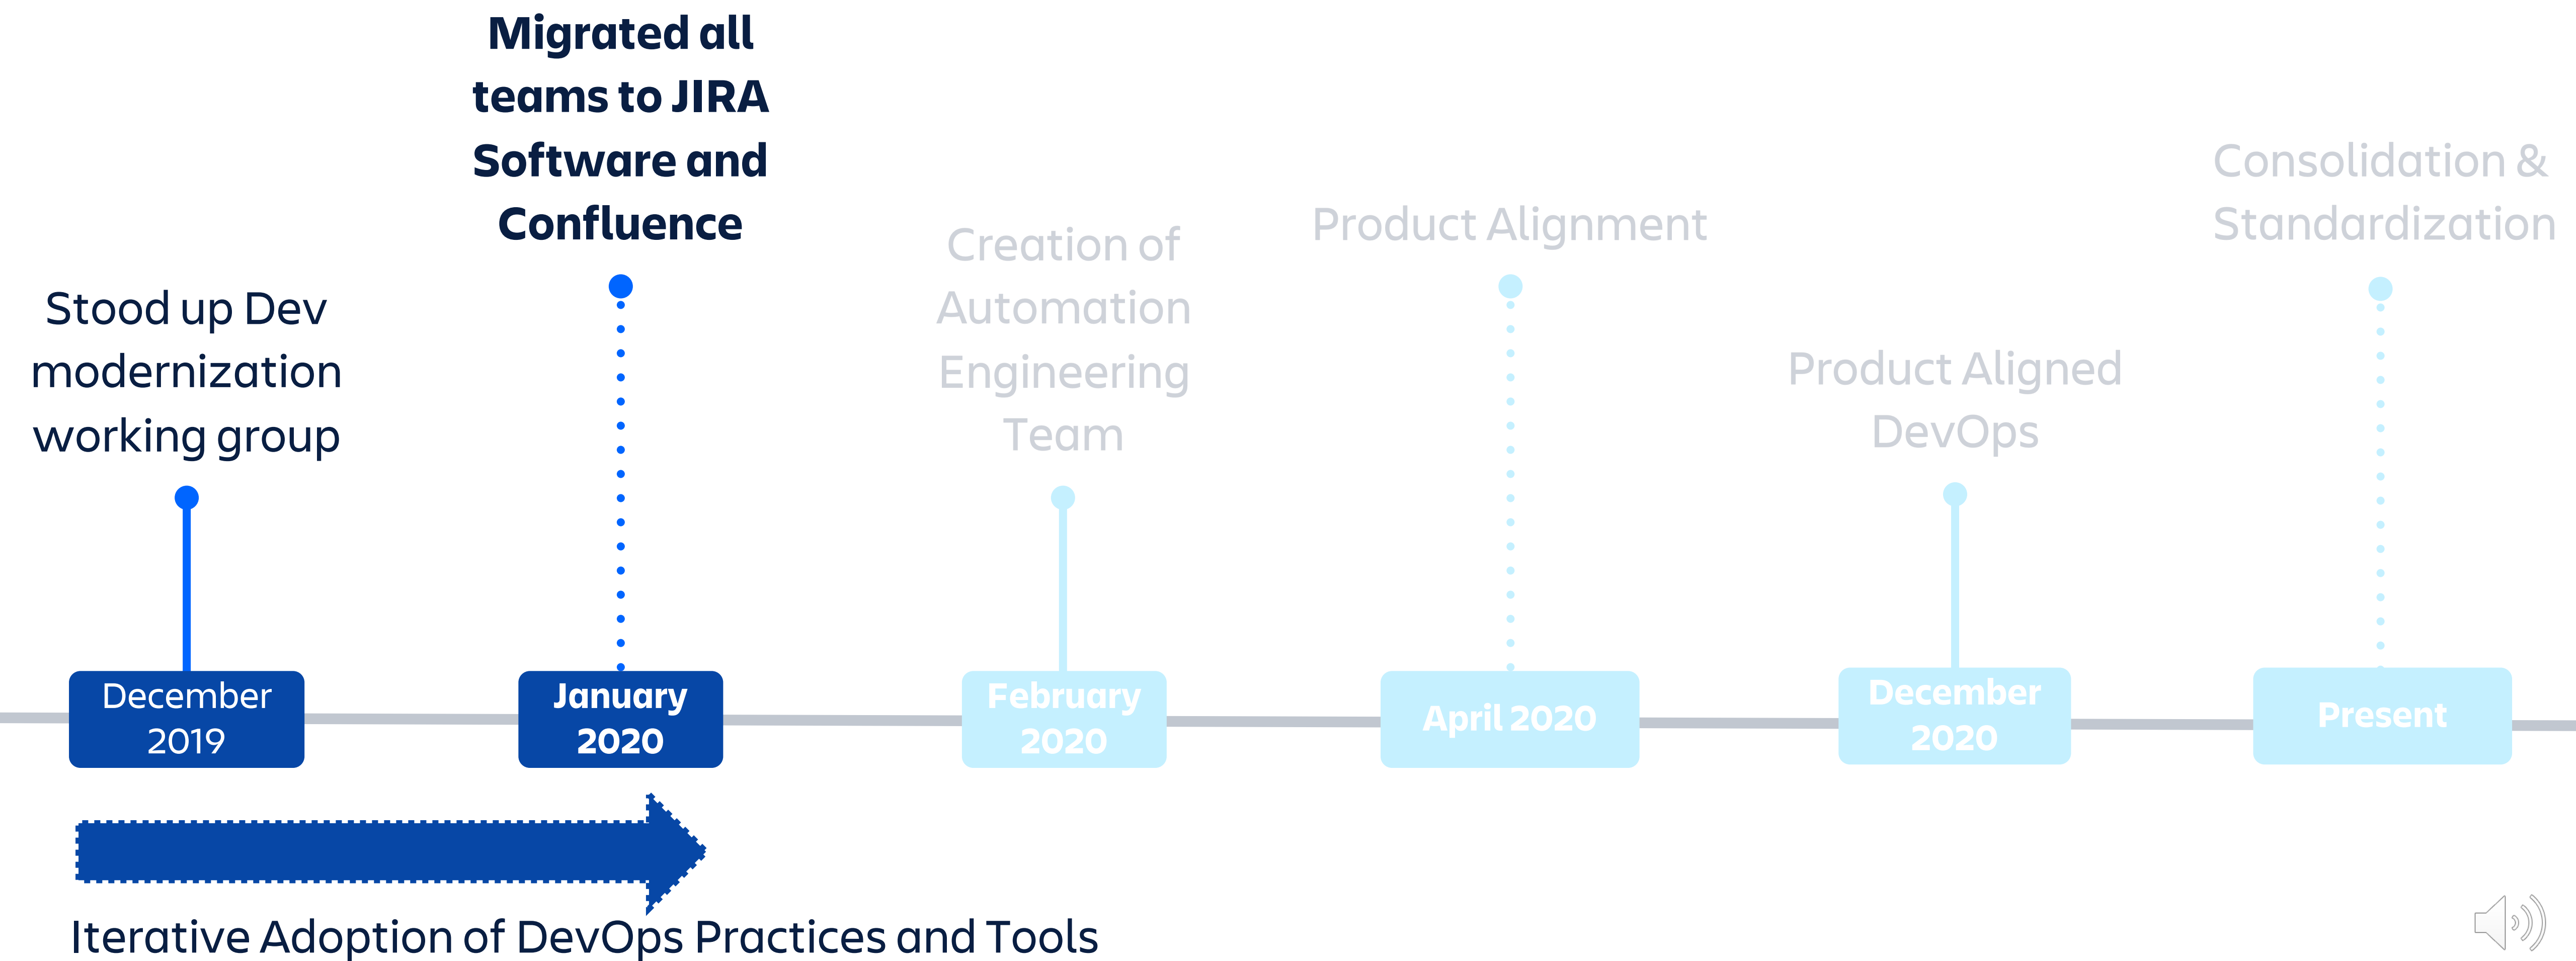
Stood up Dev modernization working group

December 2019

Migrated all teams to JIRA Software and Confluence

January 2020

Creation of Automation Engineering Team

February 2020

Product Alignment

April 2020

Product Aligned DevOps

December 2020

Consolidation & Standardization

Present

Iterative Adoption of DevOps Practices and Tools